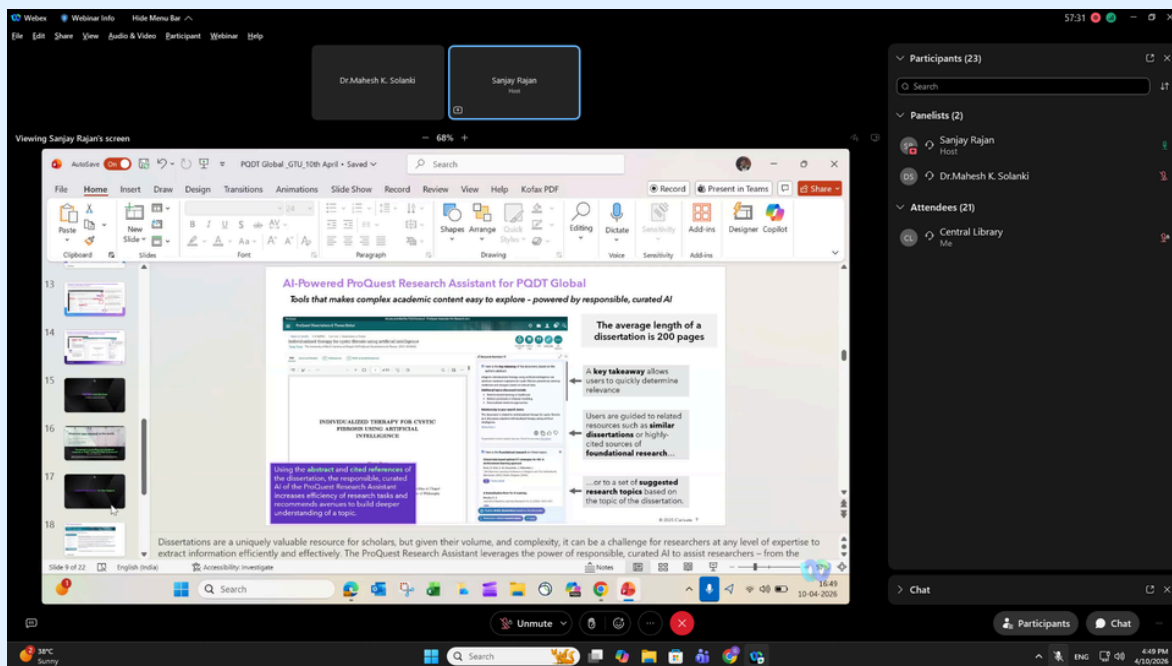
Webex Webinar Info Hide Menu Bar

File Edit Share View Audio & Video Participant Webinar Help

57:31

Dr.Mahesh K. Solanki

Sanjay Rajan
Host

Viewing Sanjay Rajan's screen

— 68% +

AutoSave On PQDT Global_GTU_10th April • Saved

Search

File Home Insert Draw Design Transitions Animations Slide Show Record Review View Help Kofax PDF

Record Present in Teams Share

Paste Clipboard New Slide Slides Font Paragraph Shapes Arrange Quick Styles Drawing Editing Dictate Voice Sensitivity Sensitivity Add-ins Add-ins Designer Copilot

13 14 15 16 17 18

AI-Powered ProQuest Research Assistant for PQDT Global

Tools that makes complex academic content easy to explore - powered by responsible, curated AI

The average length of a dissertation is 200 pages

INDIVIDUALIZED THERAPY FOR CYSTIC FIBROSIS USING ARTIFICIAL INTELLIGENCE

A key takeaway allows users to quickly determine relevance

Users are guided to related resources such as similar dissertations or highly-cited sources of foundational research...

...or to a set of suggested research topics based on the topic of the dissertation.

Using the abstract and cited references of the dissertation, the responsible, curated AI of the ProQuest Research Assistant increases efficiency of research tasks and recommends avenues to build deeper understanding of a topic.

© 2025 Clarivate

Dissertations are a uniquely valuable resource for scholars, but given their volume, and complexity, it can be a challenge for researchers at any level of expertise to extract information efficiently and effectively. The ProQuest Research Assistant leverages the power of responsible, curated AI to assist researchers – from the

Slide 9 of 22 English (India) Accessibility: Investigate Notes

Search

16:49
10-04-2026

Participants (23)

Search

Panelists (2)

Sanjay Rajan
Host

Dr.Mahesh K. Solanki

Attendees (21)

Central Library
Me

Chat

Unmute

Participants Chat

38°C
Sunny

Search

ENG

4:49 PM
4/10/2026